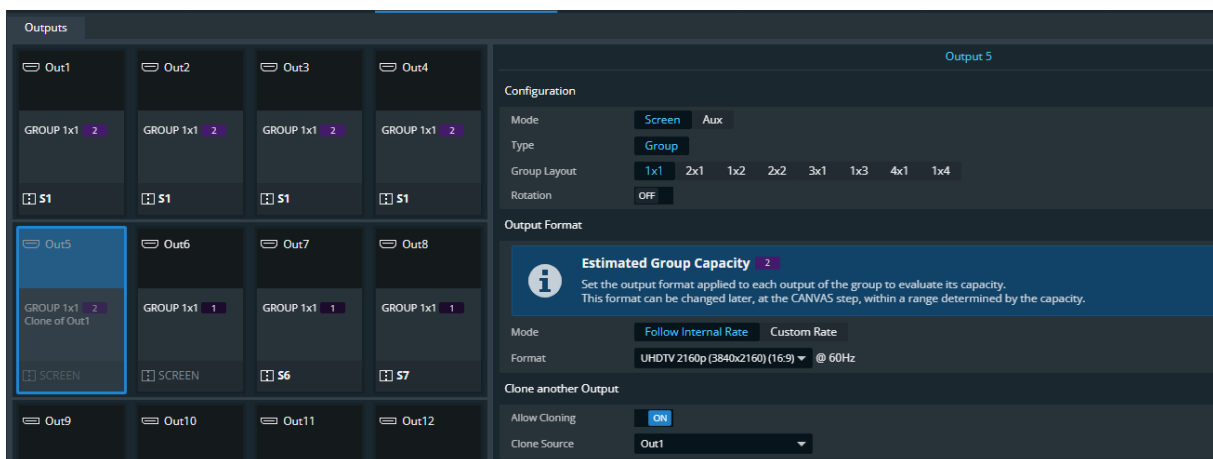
Outputs

Out1
GROUP 1x1 2
S1

Out2
GROUP 1x1 2
S1

Out3
GROUP 1x1 2
S1

Out4
GROUP 1x1 2
S1

Out5
GROUP 1x1 2
Clone of Out1
SCREEN

Out6
GROUP 1x1 1
SCREEN

Out7
GROUP 1x1 1
S6

Out8
GROUP 1x1 1
S7

Out9

Out10

Out11

Out12

Output 5

Configuration

Mode Screen Aux
Type Group
Group Layout 1x1 2x1 1x2 2x2 3x1 1x3 4x1 1x4
Rotation OFF

Output Format

Estimated Group Capacity 2
Set the output format applied to each output of the group to evaluate its capacity.
This format can be changed later, at the CANVAS step, within a range determined by the capacity.

Mode Follow Internal Rate Custom Rate
Format UHDTV 2160p (3840x2160) (16:9) @ 60Hz

Clone another Output

Allow Cloning ON
Clone Source Out1